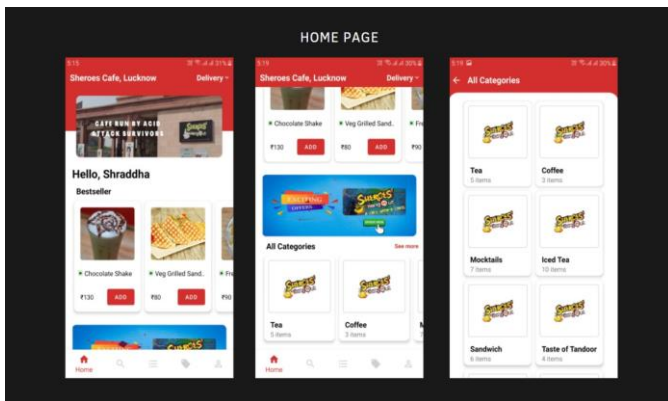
HOME PAGE

5:15

Sheroes Cafe, Lucknow

Delivery

CAFE RUN BY ACID ATTACK SURVIVORS

Hello, Shraddha

Bestseller

Chocolate Shake

₹130

ADD

Veg Grilled Sand...

₹80

ADD

Fr

₹90

Home

5:15

Sheroes Cafe, Lucknow

Delivery

Chocolate Shake

₹130

ADD

Veg Grilled Sand...

₹80

ADD

Fr

₹90

All Categories

See more

Tea

5 items

Coffee

3 items

Home

5:15

All Categories

Tea

5 items

Coffee

3 items

Mocktails

7 items

Iced Tea

10 items

Sandwich

6 items

Taste of Tandoor

4 items